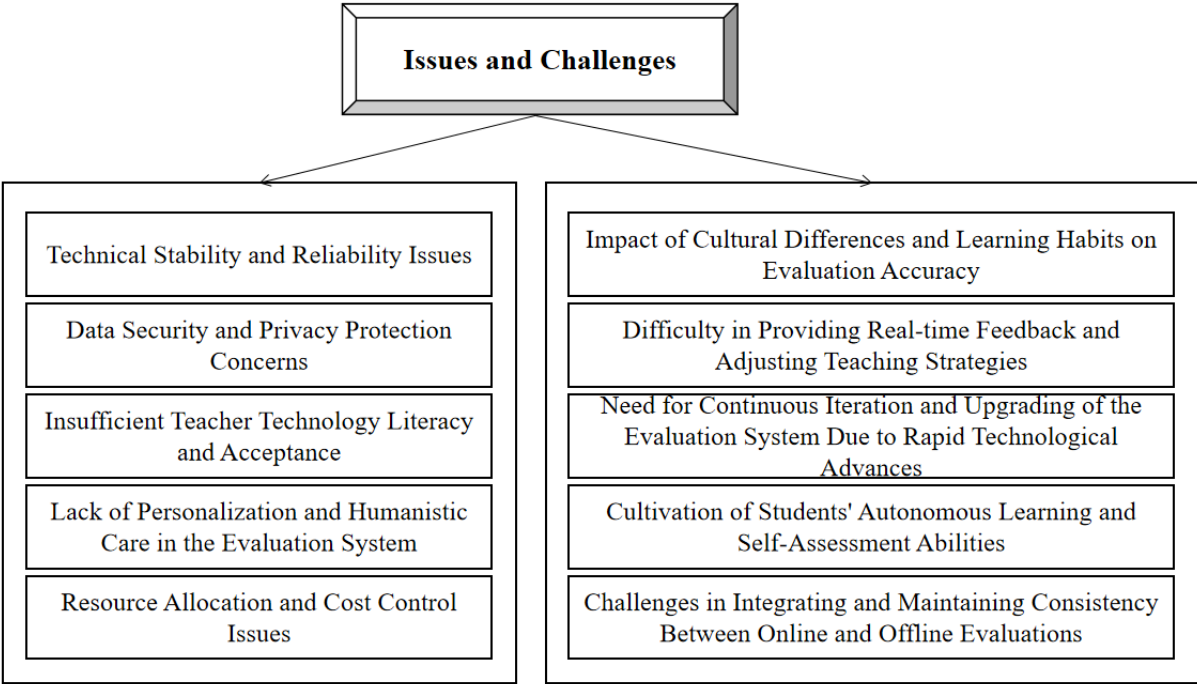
Issues and Challenges

Technical Stability and Reliability Issues

Data Security and Privacy Protection Concerns

Insufficient Teacher Technology Literacy and Acceptance

Lack of Personalization and Humanistic Care in the Evaluation System

Resource Allocation and Cost Control Issues

Impact of Cultural Differences and Learning Habits on Evaluation Accuracy

Difficulty in Providing Real-time Feedback and Adjusting Teaching Strategies

Need for Continuous Iteration and Upgrading of the Evaluation System Due to Rapid Technological Advances

Cultivation of Students' Autonomous Learning and Self-Assessment Abilities

Challenges in Integrating and Maintaining Consistency Between Online and Offline Evaluations